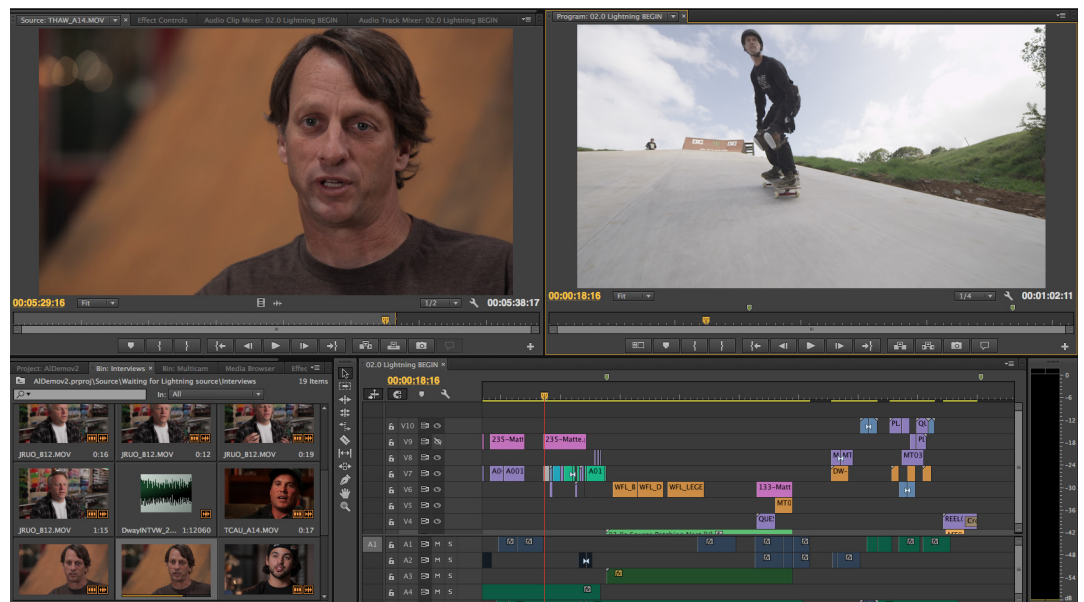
Source: THAW_A14.MOV × Effect Controls Audio Clip Mixer: 02.0 Lightning BEGIN Audio Track Mixer: 02.0 Lightning BEGIN

Program: 02.0 Lightning BEGIN

00:05:29:16 Fit 1/2 00:05:38:17

00:00:18:16 Fit 1/4 00:01:02:11

Project: AIDemov2 Bin: Interviews × Bin: Multicam Media Browser Effec

AIDemov2.prproj\Source\Waiting for Lightning source\Interviews 19 Items

In: All

JRUO_B12.MOV 0:16 JRUO_B12.MOV 0:12 JRUO_B12.MOV 0:19

JRUO_B12.MOV 1:15 DwayINTVW_2... 1:12060 TCAU_A14.MOV 0:17

02.0 Lightning BEGIN ×

00:00:18:16

V10 V9 V8 V7 V6 V5 V4

A1 A1 A2 A3 A4

M S

235-Matt 235-Matte... A0 A001 A01 WFL_B WFL_D WFL_LEGE 133-Matt MT0 QUE PL. QU PI M MT MT03 DW- REEL Cro

-12 -18 -24 -30 -36 -42 -48 -54 dB